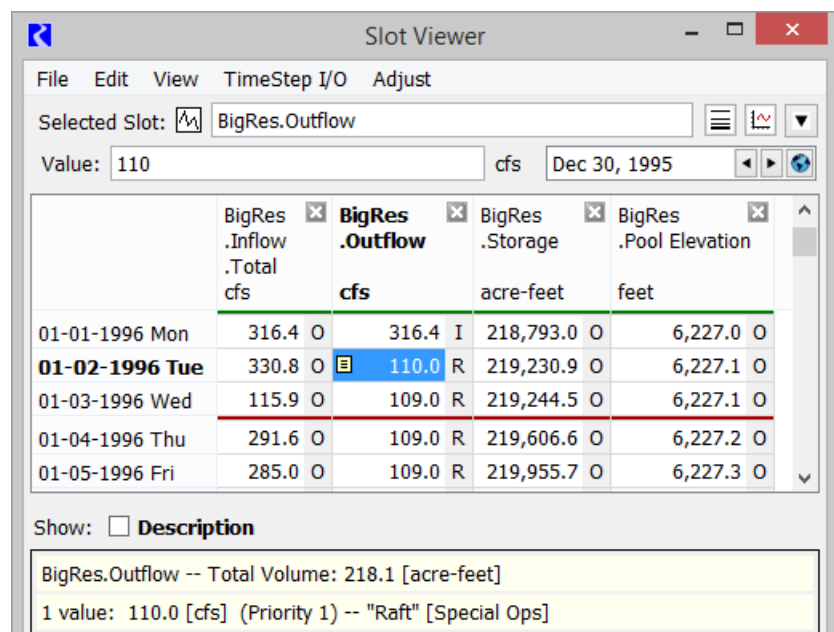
Slot Viewer

File Edit View TimeStep I/O Adjust

Selected Slot: BigRes.Outflow

Value: 110 cfs Dec 30, 1995

| | BigRes .Inflow .Total cfs | | BigRes .Outflow cfs | | BigRes .Storage acre-feet | | BigRes .Pool Elevation feet | |
|---|---|---|---|---|---|---|---|---|
| 01-01-1996 Mon | 316.4 | O | 316.4 | I | 218,793.0 | O | 6,227.0 | O |
| **01-02-1996 Tue** | 330.8 | O | 110.0 | R | 219,230.9 | O | 6,227.1 | O |
| 01-03-1996 Wed | 115.9 | O | 109.0 | R | 219,244.5 | O | 6,227.1 | O |
| 01-04-1996 Thu | 291.6 | O | 109.0 | R | 219,606.6 | O | 6,227.2 | O |
| 01-05-1996 Fri | 285.0 | O | 109.0 | R | 219,955.7 | O | 6,227.3 | O |

Show: Description

BigRes.Outflow -- Total Volume: 218.1 [acre-feet]

1 value: 110.0 [cfs] (Priority 1) -- "Raft" [Special Ops]